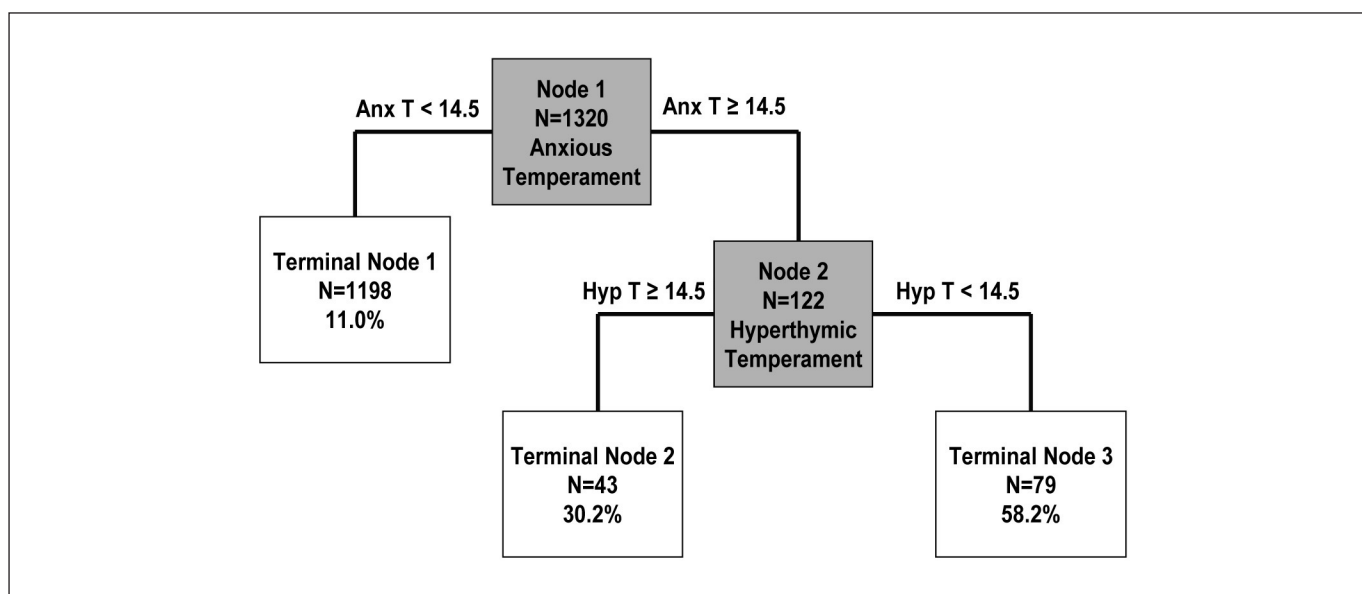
Node 1
N=1320
Anxious Temperament

Anx T < 14.5

Anx T ≥ 14.5

Terminal Node 1
N=1198
11.0%

Node 2
N=122
Hyperthymic Temperament

Hyp T ≥ 14.5

Hyp T < 14.5

Terminal Node 2
N=43
30.2%

Terminal Node 3
N=79
58.2%